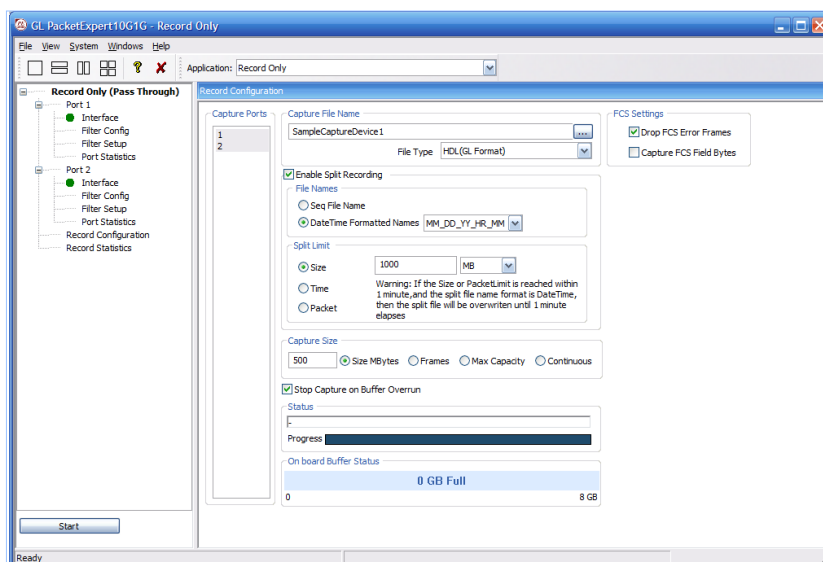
GL PacketExpert10G1G - Record Only

File View System Windows Help

Application: Record Only

Record Only (Pass Through)
Port 1
Interface
Filter Config
Filter Setup
Port Statistics
Port 2
Interface
Filter Config
Filter Setup
Port Statistics
Record Configuration
Record Statistics

Start

Record Configuration

Capture Ports
1
2

Capture File Name
SampleCaptureDevice1
...
File Type HDL(GL Format)

Enable Split Recording
File Names
Seq File Name
DateTime Formatted Names MM_DD_YY_HR_MM

Split Limit
Size 1000 MB
Time
Packet
Warning: If the Size or PacketLimit is reached within 1 minute,and the split file name format is DateTime, then the split file will be overwriten until 1 minute elapses

Capture Size
500 Size MBytes Frames Max Capacity Continuous

Stop Capture on Buffer Overrun

Status
-
Progress

On board Buffer Status
0 GB Full
0 8 GB

FCS Settings
Drop FCS Error Frames
Capture FCS Field Bytes

Ready